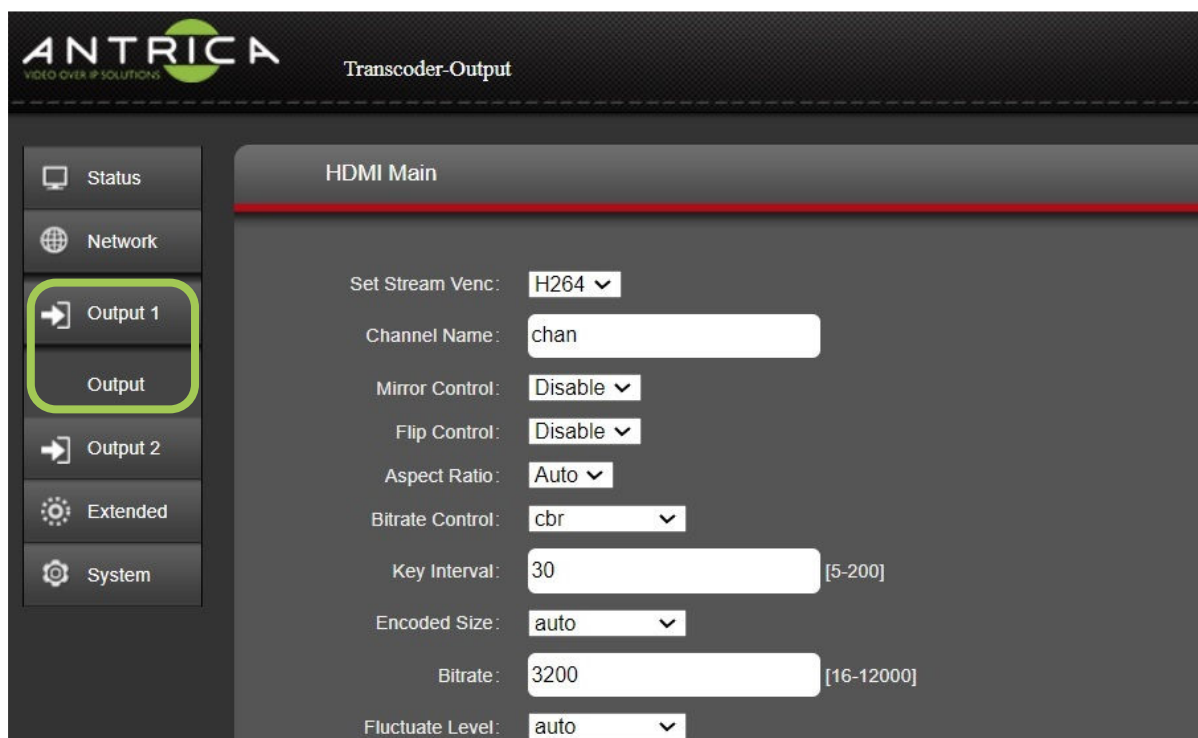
ANTRICA
VIDEO OVER IP SOLUTIONS

Transcoder-Output

Status
Network
Output 1
Output
Output 2
Extended
System

HDMI Main

Set Stream Venc: H264
Channel Name: chan
Mirror Control: Disable
Flip Control: Disable
Aspect Ratio: Auto
Bitrate Control: cbr
Key Interval: 30 [5-200]
Encoded Size: auto
Bitrate: 3200 [16-12000]
Fluctuate Level: auto